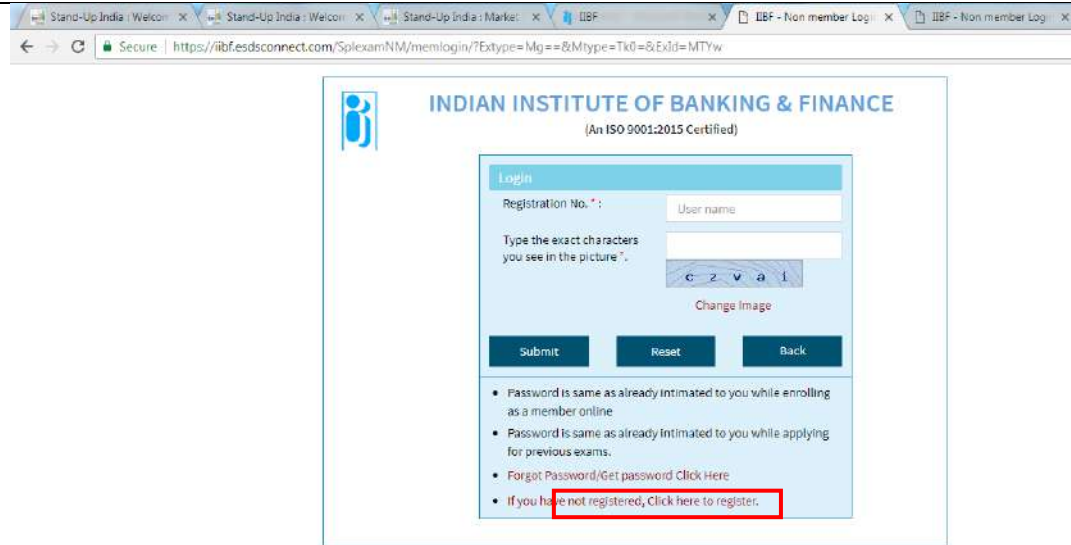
Stand-Up India : Welcom ×
Stand-Up India : Welcom ×
Stand-Up India : Market ×
IIBF ×
IIBF - Non member Logi ×
IIBF - Non member Logi ×

Secure | https://iibf.esdsconnect.com/SplexamNM/memlogin/?Extype=Mg==&Mtype=Tk0=&ExId=MTYw

INDIAN INSTITUTE OF BANKING & FINANCE
(An ISO 9001:2015 Certified)

Login

Registration No. * :
User name

Type the exact characters you see in the picture *.

c z v a i

Change Image

Submit
Reset
Back

- Password is same as already intimated to you while enrolling as a member online
- Password is same as already intimated to you while applying for previous exams.
- Forgot Password/Get password Click Here
- If you have not registered, Click here to register.